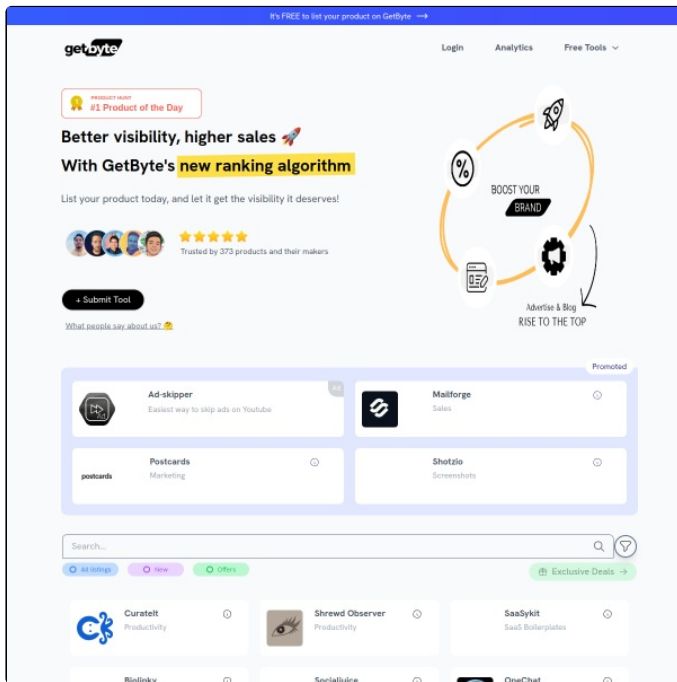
It's FREE to list your product on GetByte ⟶

getbyte

Login Analytics Free Tools

PRODUCT HUNT
#1 Product of the Day

Better visibility, higher sales 🚀

With GetByte's new ranking algorithm

List your product today, and let it get the visibility it deserves!

★★★★★
Trusted by 373 products and their makers

+ Submit Tool

What people say about us? 🤔

BOOST YOUR BRAND

Advertise & Blog
RISE TO THE TOP

Promoted

Ad-skipper
Easiest way to skip ads on Youtube

Ad

Mailforge
Sales

postcards

Postcards
Marketing

Shotzio
Screenshots

Search...

All listings New Offers

Exclusive Deals →

CurateIt
Productivity

Shrewd Observer
Productivity

SaaSykit
SaaS Boilerplates

Biolinky

SocialJuice

OneChat